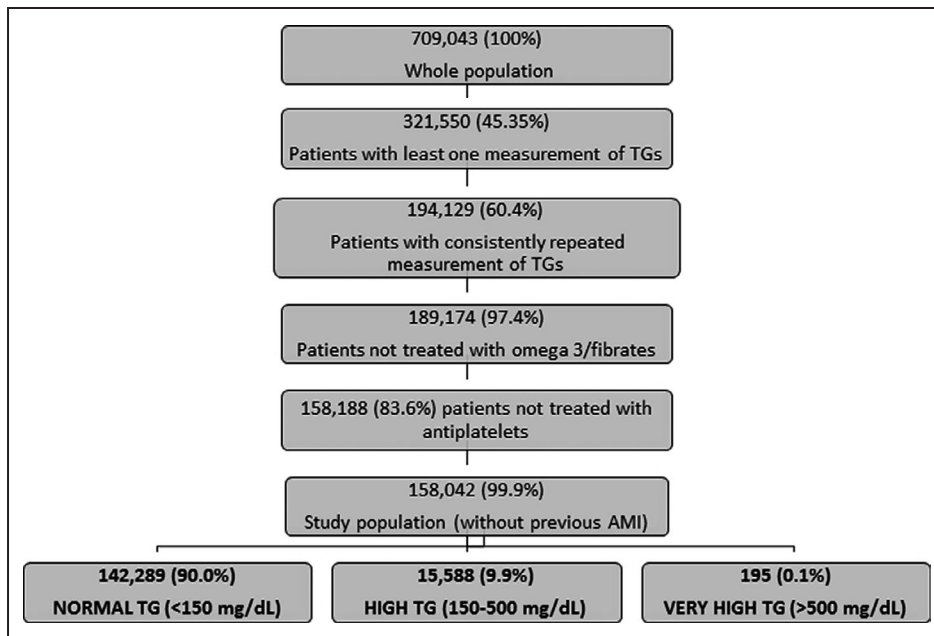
709,043 (100%)
Whole population

321,550 (45.35%)
Patients with least one measurement of TGs

194,129 (60.4%)
Patients with consistently repeated measurement of TGs

189,174 (97.4%)
Patients not treated with omega 3/fibrates

158,188 (83.6%) patients not treated with antiplatelets

158,042 (99.9%)
Study population (without previous AMI)

142,289 (90.0%)
NORMAL TG (<150 mg/dL)

15,588 (9.9%)
HIGH TG (150-500 mg/dL)

195 (0.1%)
VERY HIGH TG (>500 mg/dL)